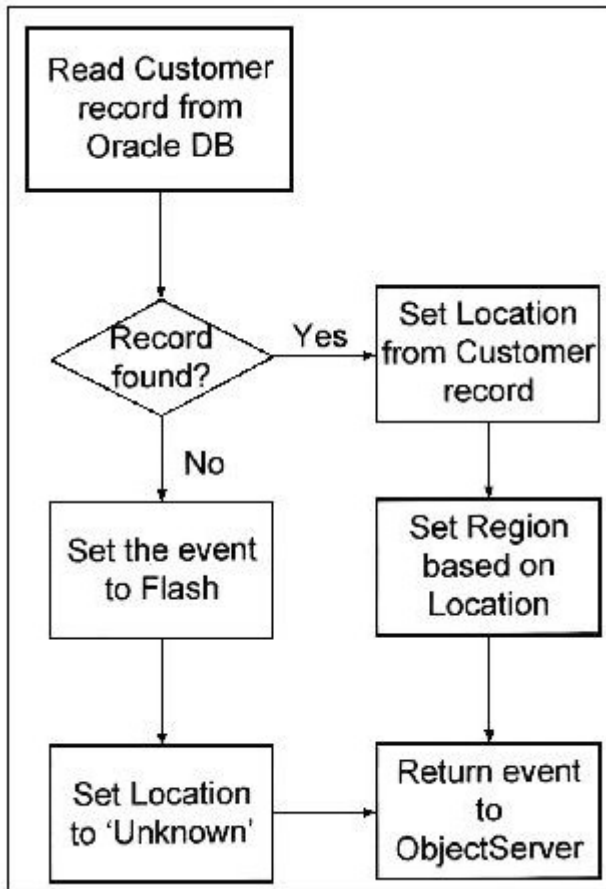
Read Customer record from Oracle DB

Record found?

Yes

Set Location from Customer record

No

Set the event to Flash

Set Region based on Location

Set Location to 'Unknown'

Return event to ObjectServer